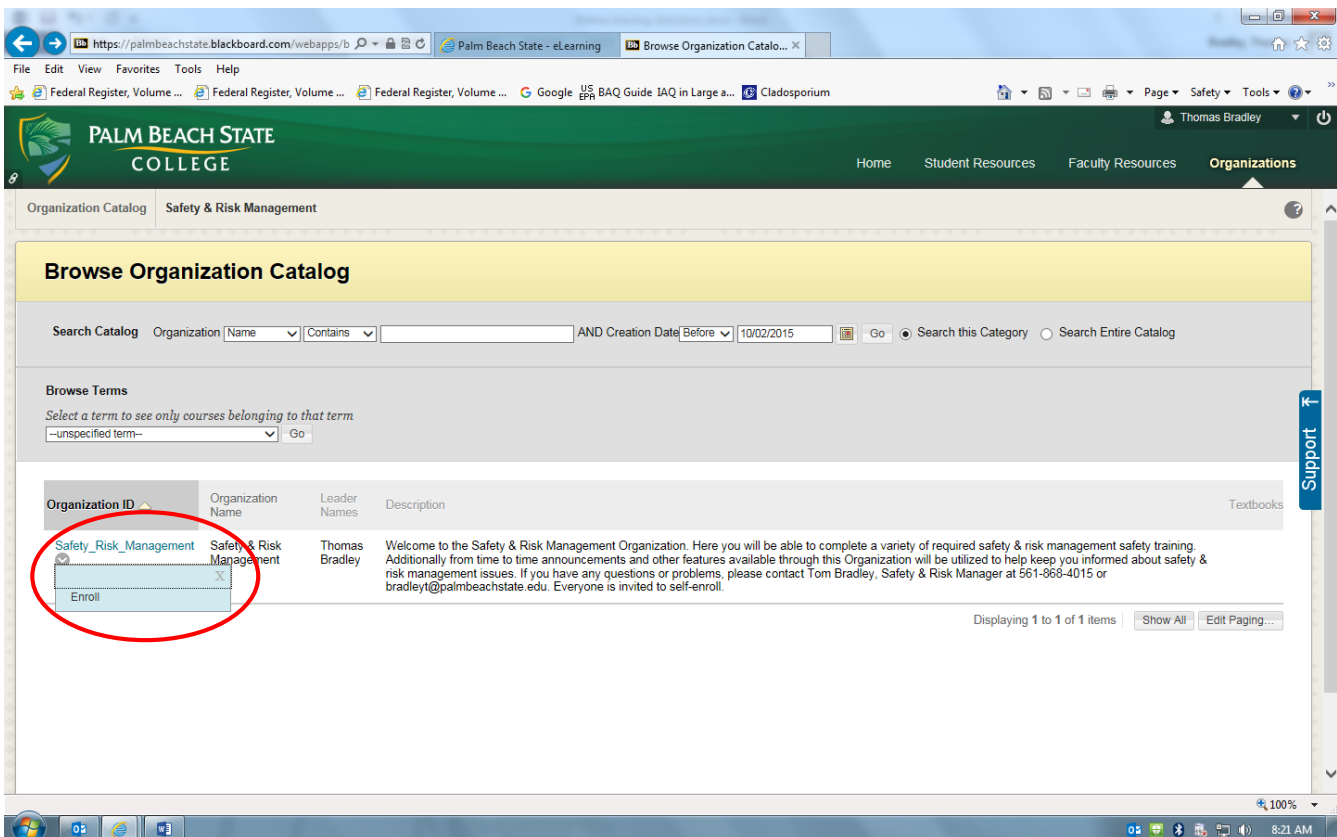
https://palmbeachstate.blackboard.com/webapps/b

Palm Beach State - eLearning

Browse Organization Catalo... ×

File Edit View Favorites Tools Help

Federal Register, Volume ... Federal Register, Volume ... Federal Register, Volume ... Google BAQ Guide IAQ in Large a... Cladosporium

Page ▾ Safety ▾ Tools ▾

PALM BEACH STATE COLLEGE

Thomas Bradley

Home Student Resources Faculty Resources Organizations

Organization Catalog Safety & Risk Management

Browse Organization Catalog

Search Catalog Organization Name Contains AND Creation Date Before 10/02/2015 Go Search this Category Search Entire Catalog

Browse Terms

Select a term to see only courses belonging to that term

--unspecified term-- Go

| Organization ID | Organization Name | Leader Names | Description | Textbooks |
|---|---|---|---|---|
| Safety_Risk_Management | Safety & Risk Management | Thomas Bradley | Welcome to the Safety & Risk Management Organization. Here you will be able to complete a variety of required safety & risk management safety training. Additionally from time to time announcements and other features available through this Organization will be utilized to help keep you informed about safety & risk management issues. If you have any questions or problems, please contact Tom Bradley, Safety & Risk Manager at 561-868-4015 or bradleyt@palmbeachstate.edu. Everyone is invited to self-enroll. | |

X

Enroll

Displaying 1 to 1 of 1 items Show All Edit Paging...

Support

100%

8:21 AM